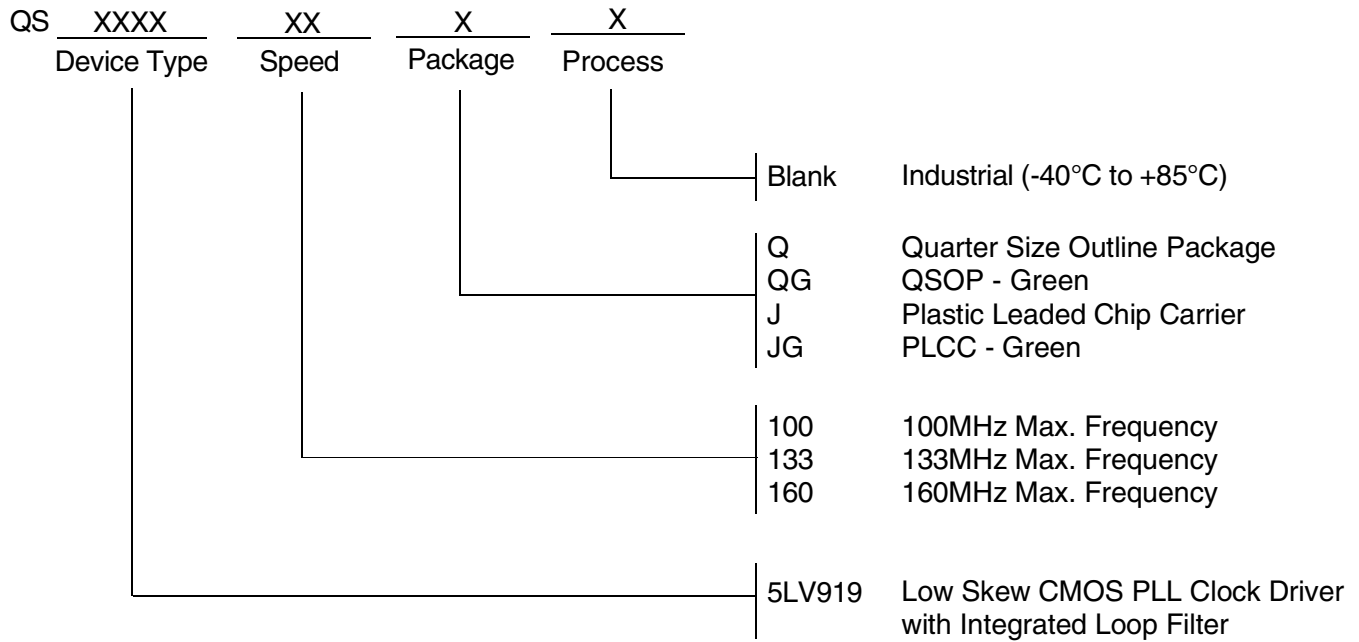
QS XXXX XX X X
Device Type Speed Package Process

Blank Industrial (-40°C to +85°C)

Q Quarter Size Outline Package
QG QSOP - Green
J Plastic Leaded Chip Carrier
JG PLCC - Green

100 100MHz Max. Frequency
133 133MHz Max. Frequency
160 160MHz Max. Frequency

5LV919 Low Skew CMOS PLL Clock Driver with Integrated Loop Filter